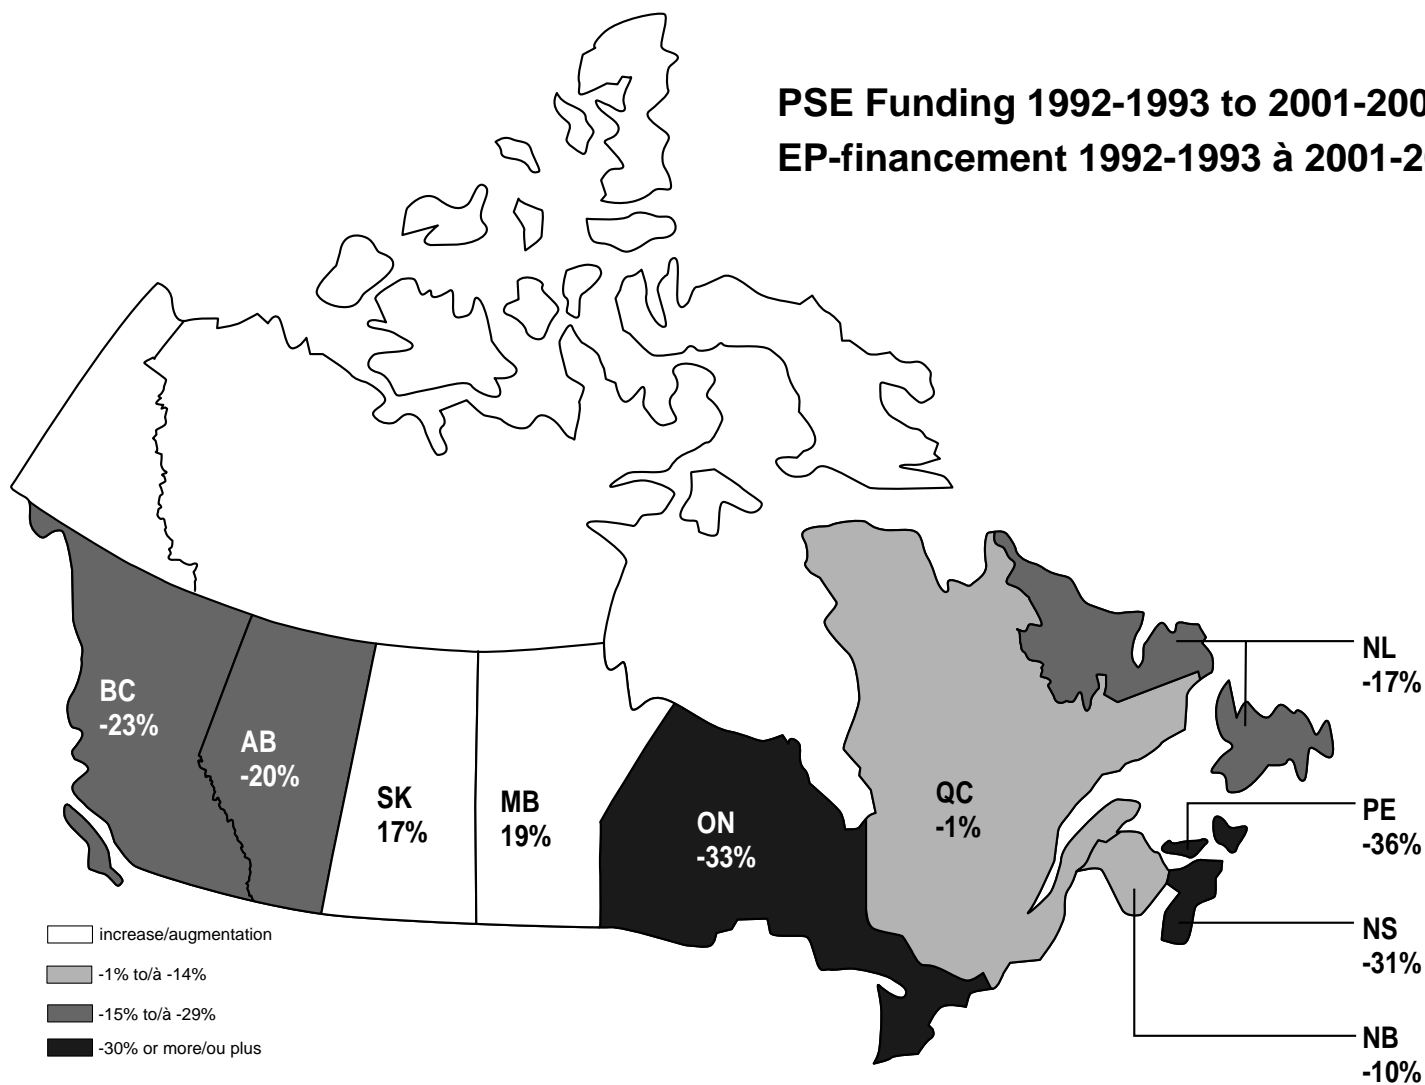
PSE Funding 1992-1993 to 2001-200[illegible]
EP-financement 1992-1993 à 2001-2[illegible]

NL
-17%

BC
-23%

AB
-20%

SK
17%

MB
19%

ON
-33%

QC
-1%

PE
-36%

NS
-31%

NB
-10%

increase/augmentation
-1% to/à -14%
-15% to/à -29%
-30% or more/ou plus